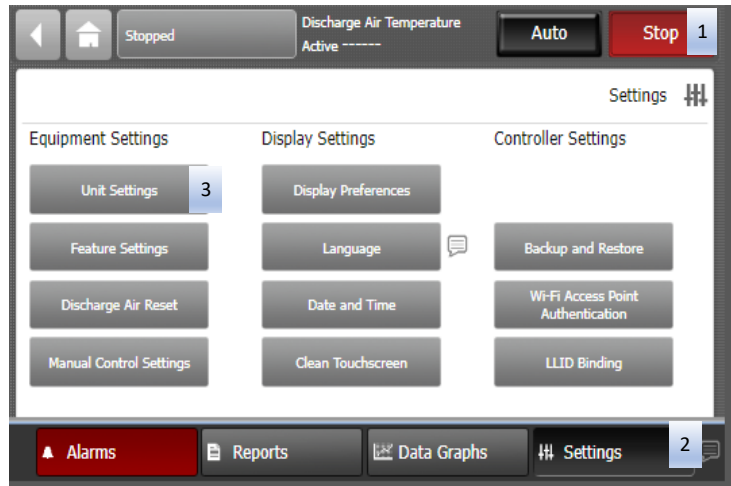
Stopped

Discharge Air Temperature
Active ------

Auto

Stop 1

Settings

Equipment Settings

Display Settings

Controller Settings

Unit Settings 3

Display Preferences

Feature Settings

Language

Backup and Restore

Discharge Air Reset

Date and Time

Wi-Fi Access Point Authentication

Manual Control Settings

Clean Touchscreen

LLID Binding

Alarms

Reports

Data Graphs

Settings 2